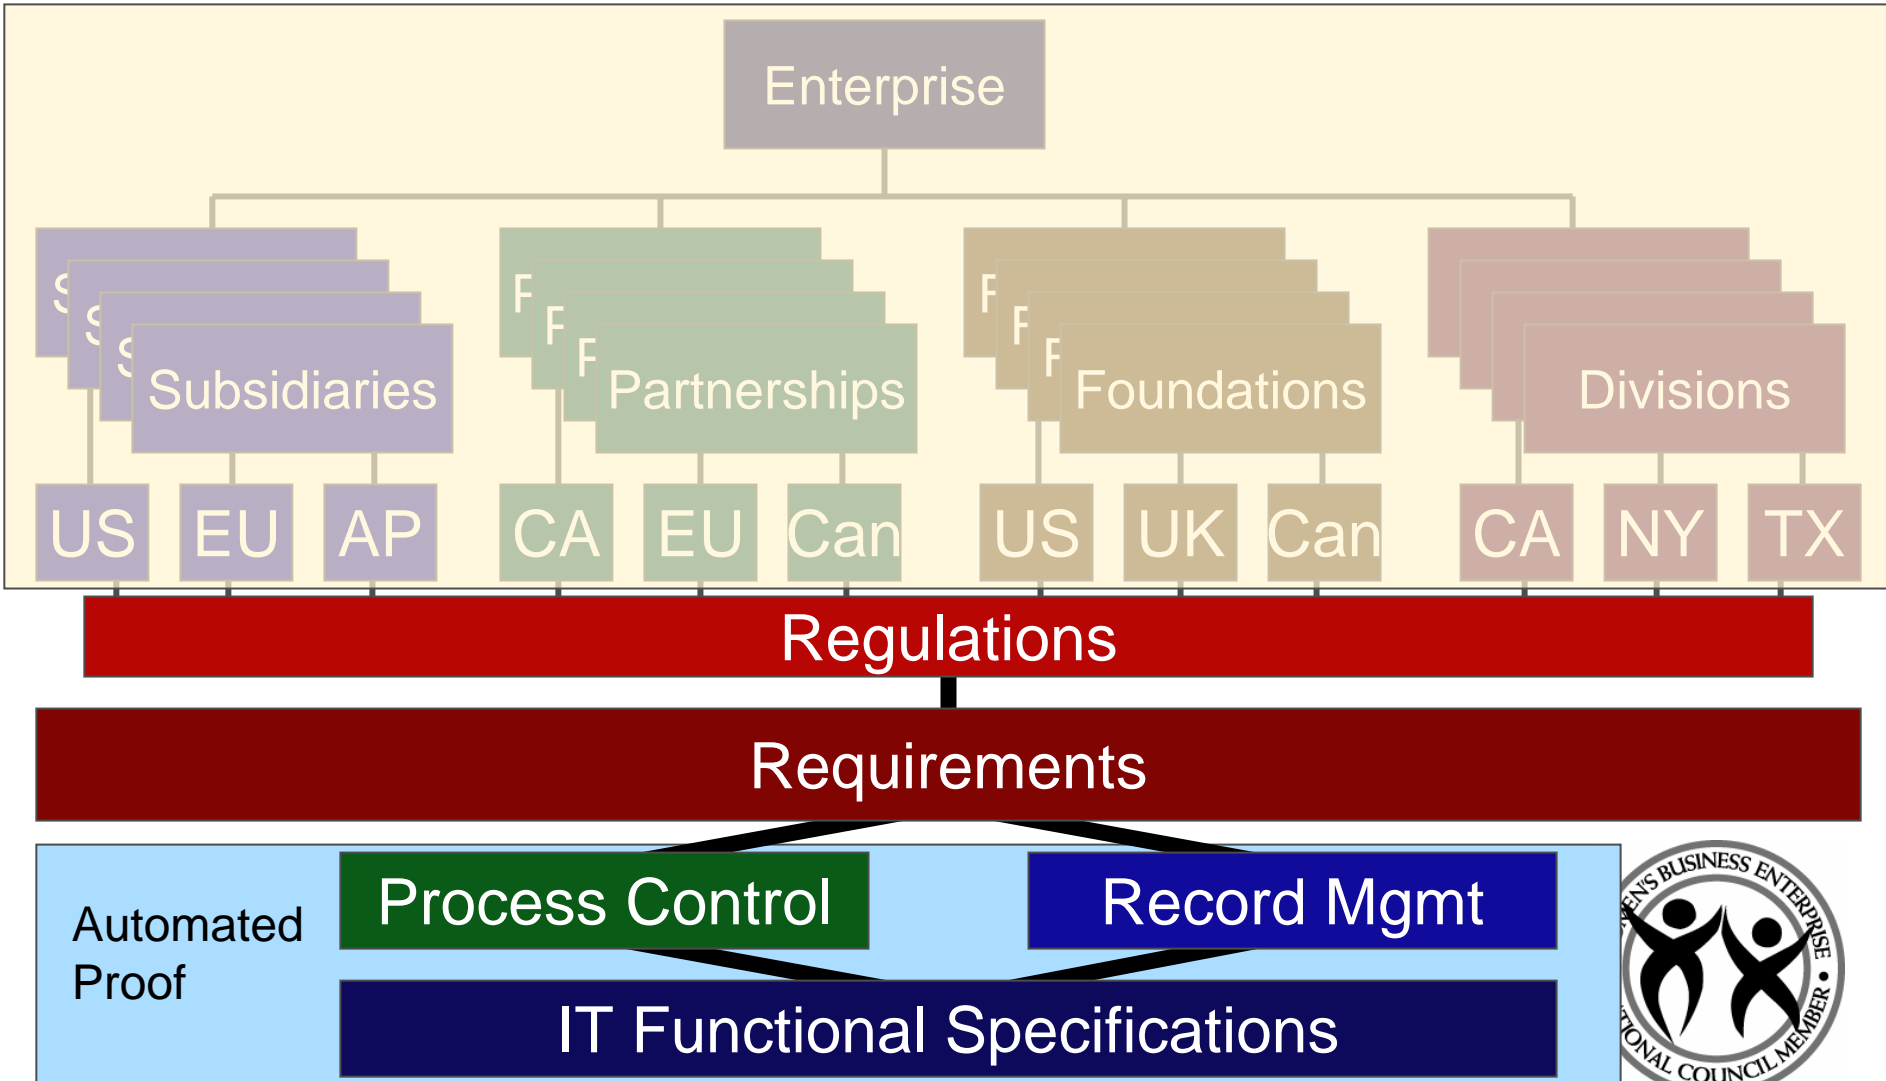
Enterprise

S S S Subsidiaries

F F F Partnerships

F F F Foundations

Divisions

US EU AP

CA EU Can

US UK Can

CA NY TX

Regulations

Requirements

Automated Proof

Process Control

Record Mgmt

IT Functional Specifications

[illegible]EN'S BUSINESS ENTERPRISE • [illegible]TIONAL COUNCIL MEMBER